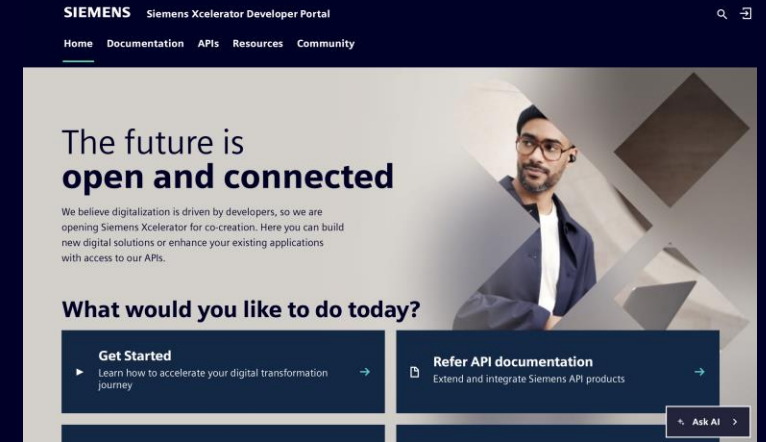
SIEMENS Siemens Xcelerator Developer Portal

Home Documentation APIs Resources Community

The future is
open and connected

We believe digitalization is driven by developers, so we are opening Siemens Xcelerator for co-creation. Here you can build new digital solutions or enhance your existing applications with access to our APIs.

What would you like to do today?

Get Started
Learn how to accelerate your digital transformation journey

Refer API documentation
Extend and integrate Siemens API products

Ask AI